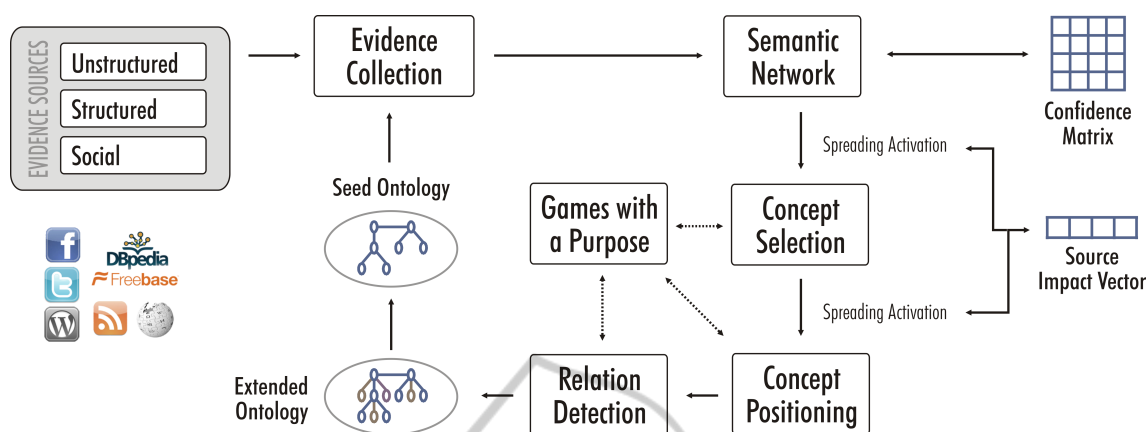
EVIDENCE SOURCES
Unstructured
Structured
Social

DBpedia
Freebase

Evidence Collection

Semantic Network

Confidence Matrix

Spreading Activation

Seed Ontology

Games with a Purpose

Concept Selection

Source Impact Vector

Spreading Activation

Extended Ontology

Relation Detection

Concept Positioning